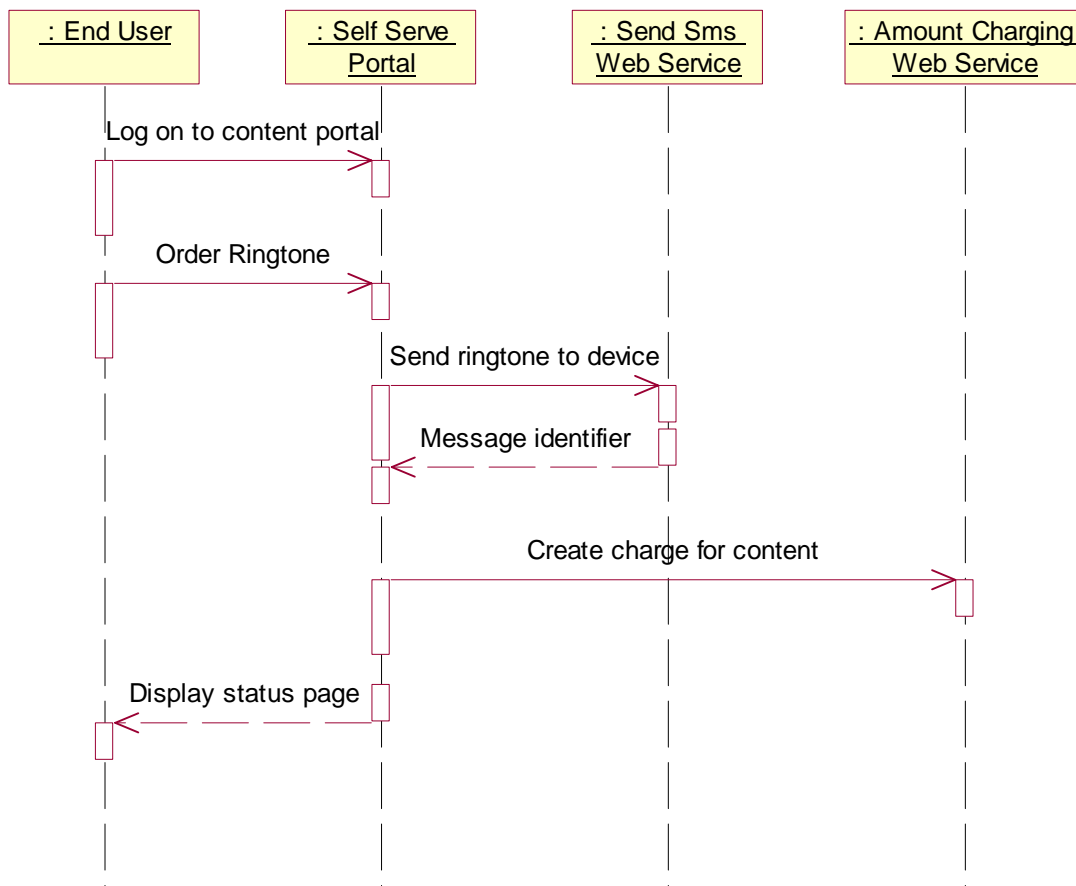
: End User

: Self Serve Portal

: Send Sms Web Service

: Amount Charging Web Service

Log on to content portal

Order Ringtone

Send ringtone to device

Message identifier

Create charge for content

Display status page